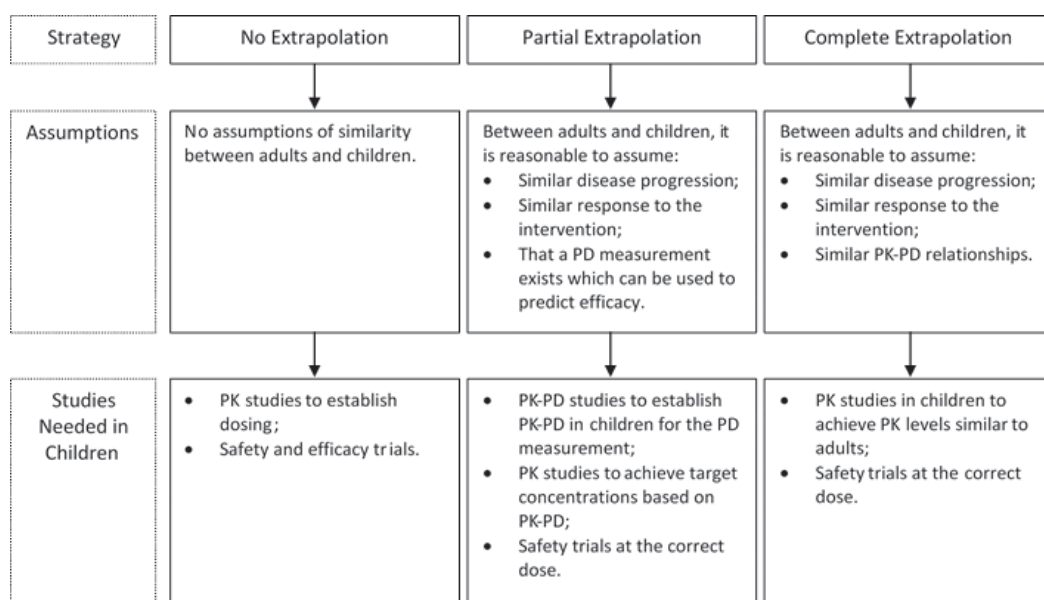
| Strategy | No Extrapolation | Partial Extrapolation | Complete Extrapolation |
|---|---|---|---|
| Assumptions | No assumptions of similarity between adults and children. | Between adults and children, it is reasonable to assume: • Similar disease progression; • Similar response to the intervention; • That a PD measurement exists which can be used to predict efficacy. | Between adults and children, it is reasonable to assume: • Similar disease progression; • Similar response to the intervention; • Similar PK-PD relationships. |
| Studies Needed in Children | • PK studies to establish dosing; • Safety and efficacy trials. | • PK-PD studies to establish PK-PD in children for the PD measurement; • PK studies to achieve target concentrations based on PK-PD; • Safety trials at the correct dose. | • PK studies in children to achieve PK levels similar to adults; • Safety trials at the correct dose. |